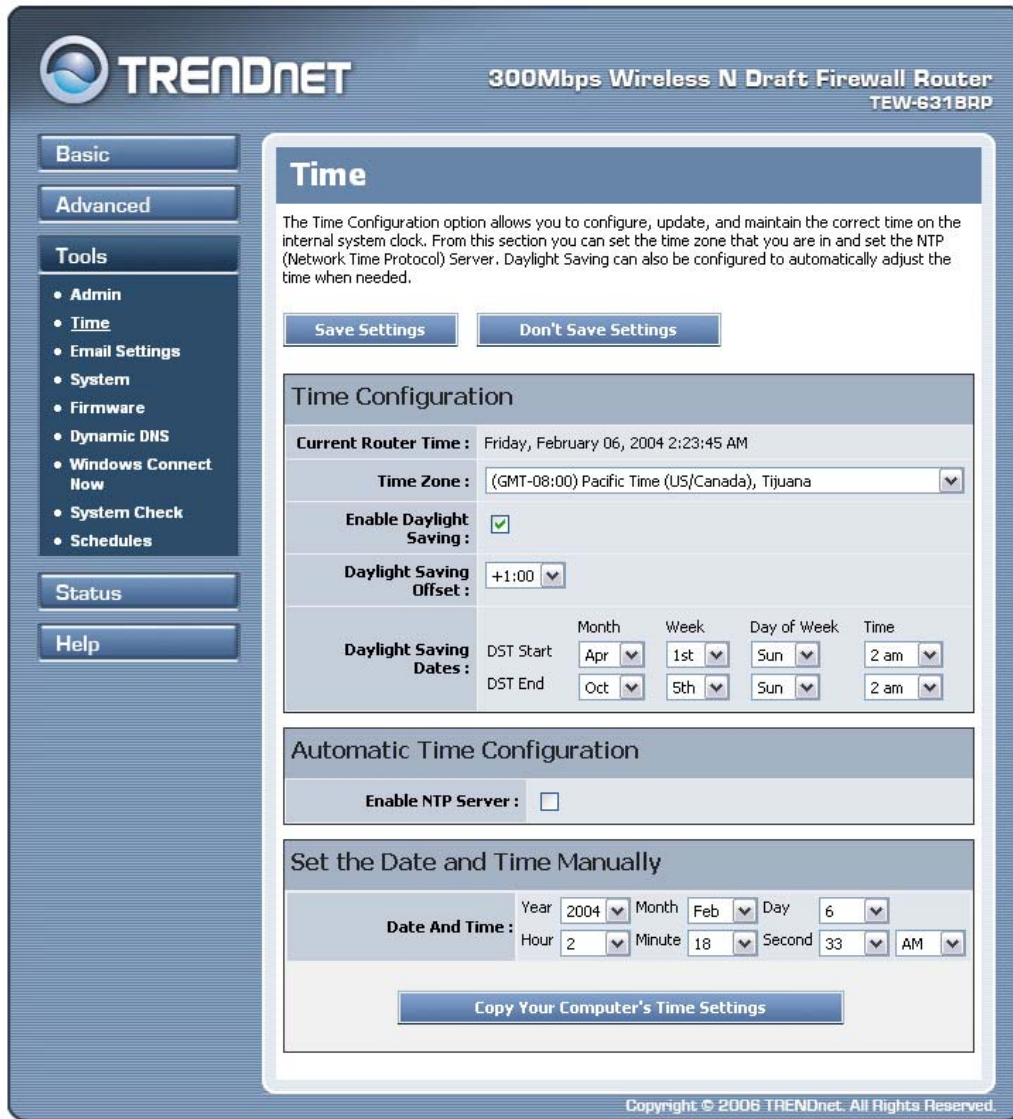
TRENDNET

300Mbps Wireless N Draft Firewall Router
TEW-631BRP

Basic

Advanced

Tools

• Admin
• Time
• Email Settings
• System
• Firmware
• Dynamic DNS
• Windows Connect Now
• System Check
• Schedules

Status

Help

Time

The Time Configuration option allows you to configure, update, and maintain the correct time on the internal system clock. From this section you can set the time zone that you are in and set the NTP (Network Time Protocol) Server. Daylight Saving can also be configured to automatically adjust the time when needed.

Save Settings | Don't Save Settings

Time Configuration

Current Router Time : Friday, February 06, 2004 2:23:45 AM

Time Zone : (GMT-08:00) Pacific Time (US/Canada), Tijuana

Enable Daylight Saving :

Daylight Saving Offset : +1:00

| Daylight Saving Dates : | | Month | Week | Day of Week | Time |
|---|---|---|---|---|---|
| | DST Start | Apr | 1st | Sun | 2 am |
| | DST End | Oct | 5th | Sun | 2 am |

Automatic Time Configuration

Enable NTP Server :

Set the Date and Time Manually

Date And Time : Year 2004 Month Feb Day 6
Hour 2 Minute 18 Second 33 AM

Copy Your Computer's Time Settings

Copyright © 2006 TRENDnet. All Rights Reserved.